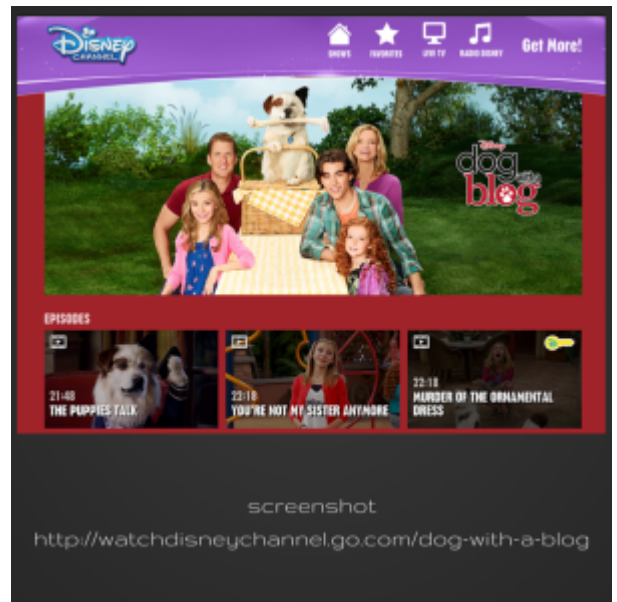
Disney CHANNEL

SHOWS FAVORITES LIVE TV RADIO DISNEY Get More!

Disney dog with a blog

EPISODES

21:48 THE PUPPIES TALK

22:18 YOU'RE NOT MY SISTER ANYMORE

22:18 MURDER OF THE ORNAMENTAL DRESS

screenshot

http://watchdisneychannel.go.com/dog-with-a-blog